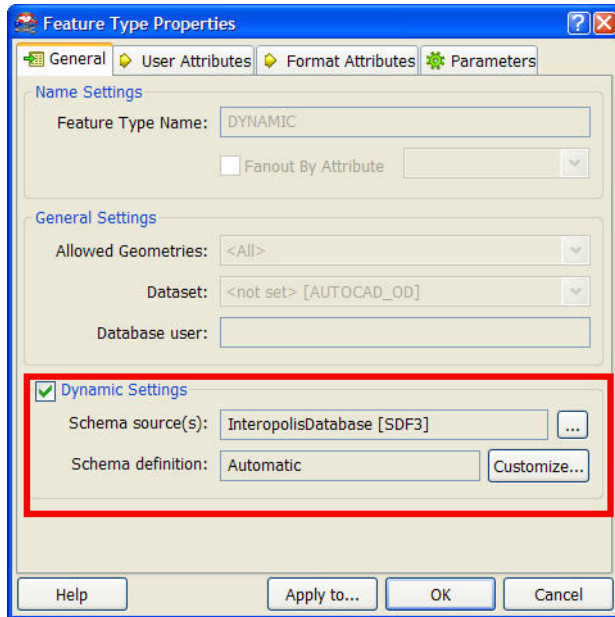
Feature Type Properties

General
User Attributes
Format Attributes
Parameters

Name Settings

Feature Type Name: DYNAMIC

Fanout By Attribute

General Settings

Allowed Geometries: <All>

Dataset: <not set> [AUTOCAD_OD]

Database user:

Dynamic Settings

Schema source(s): InteropolisDatabase [SDF3] ...

Schema definition: Automatic Customize...

Help
Apply to...
OK
Cancel